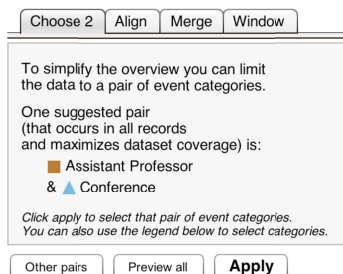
Choose 2 Align Merge Window

To simplify the overview you can limit the data to a pair of event categories.

One suggested pair
(that occurs in all records
and maximizes dataset coverage) is:
Assistant Professor
& Conference

Click apply to select that pair of event categories.
You can also use the legend below to select categories.

Other pairs Preview all Apply